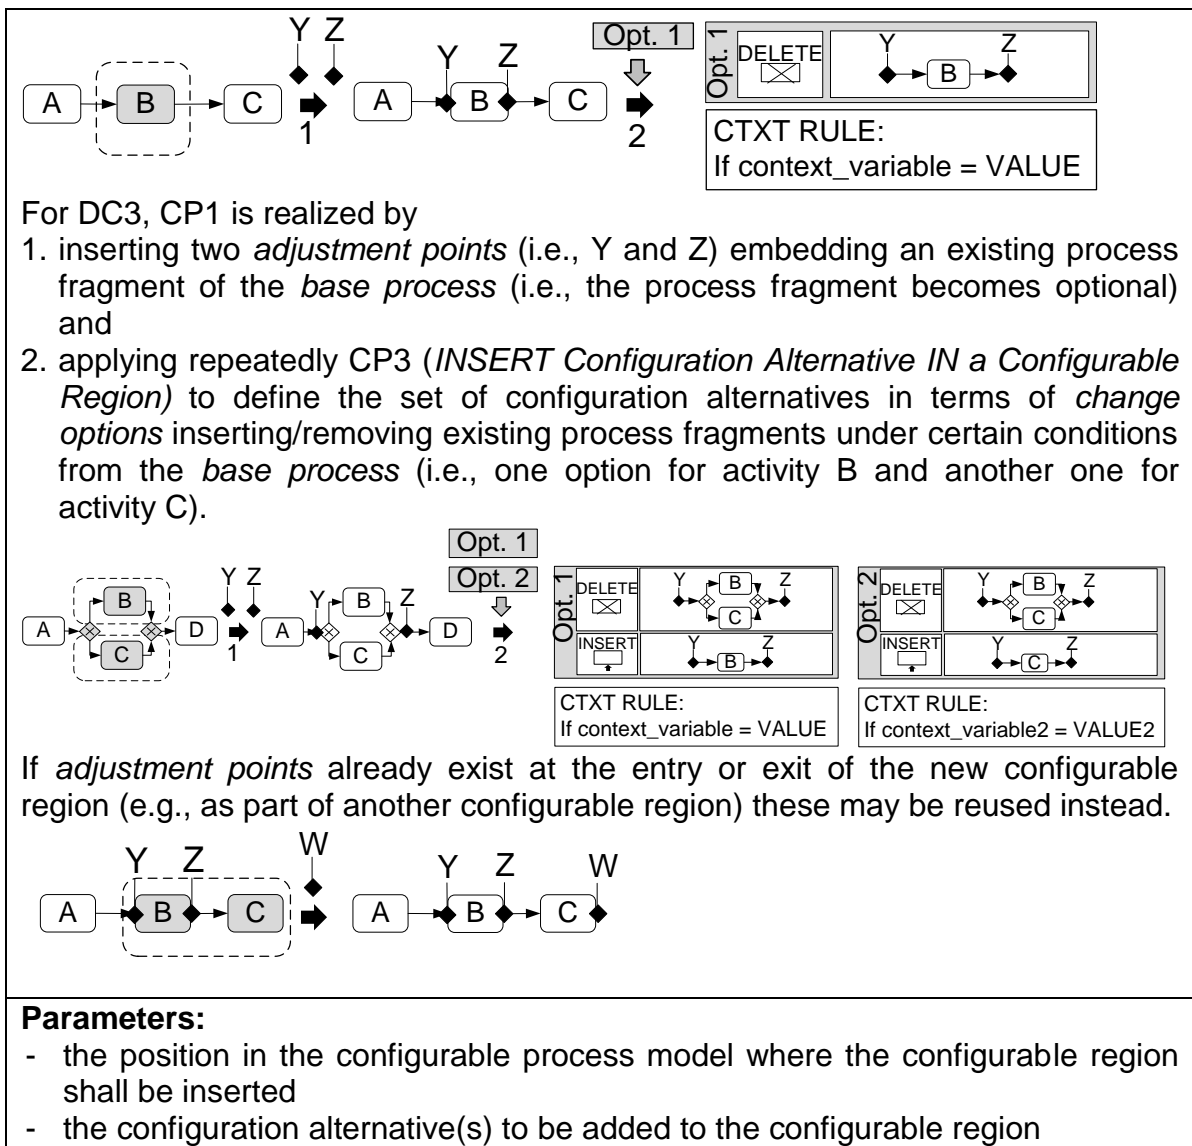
Y Z

A B C 1 A Y B Z C 2

Opt. 1

Opt. 1 DELETE Y B Z

CTXT RULE:
If context_variable = VALUE

For DC3, CP1 is realized by

1. inserting two *adjustment points* (i.e., Y and Z) embedding an existing process fragment of the *base process* (i.e., the process fragment becomes optional) and
2. applying repeatedly CP3 (*INSERT Configuration Alternative IN a Configurable Region)* to define the set of configuration alternatives in terms of *change options* inserting/removing existing process fragments under certain conditions from the *base process* (i.e., one option for activity B and another one for activity C).

Opt. 1
Opt. 2

A B C D Y Z 1 A Y B C Z D 2

Opt. 1 DELETE Y B C Z INSERT Y B Z

CTXT RULE:
If context_variable = VALUE

Opt. 2 DELETE Y B C Z INSERT Y C Z

CTXT RULE:
If context_variable2 = VALUE2

If *adjustment points* already exist at the entry or exit of the new configurable region (e.g., as part of another configurable region) these may be reused instead.

Y Z W

A B C A Y B Z C W

**Parameters:**
- the position in the configurable process model where the configurable region shall be inserted
- the configuration alternative(s) to be added to the configurable region